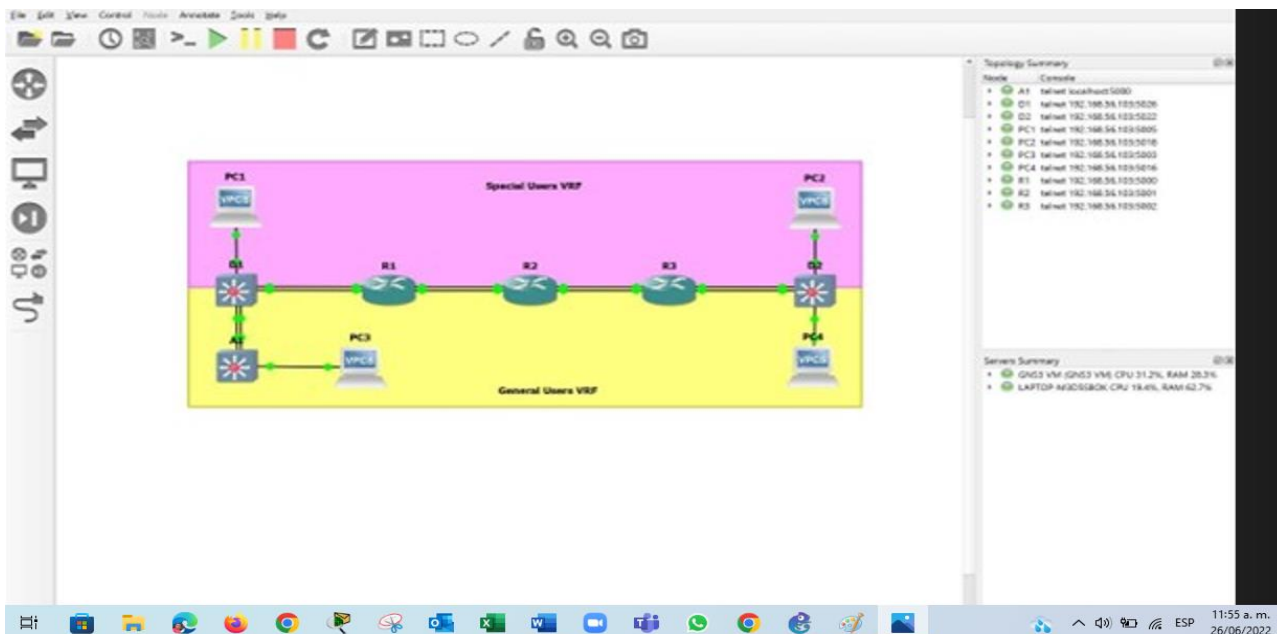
File Edit View Control Node Annotate Tools Help

Special Users VRF

PC1

VPCS

PC2

VPCS

D1

R1

R2

R3

D2

A1

PC3

VPCS

PC4

VPCS

General Users VRF

Topology Summary

Node Console

A1 telnet localhost:5000

D1 telnet 192.168.56.103:5026

D2 telnet 192.168.56.103:5022

PC1 telnet 192.168.56.103:5005

PC2 telnet 192.168.56.103:5018

PC3 telnet 192.168.56.103:5003

PC4 telnet 192.168.56.103:5016

R1 telnet 192.168.56.103:5000

R2 telnet 192.168.56.103:5001

R3 telnet 192.168.56.103:5002

Servers Summary

GNS3 VM (GNS3 VM) CPU 31.2%, RAM 28.3%

LAPTOP-M3DS6BOK CPU 19.4%, RAM 62.7%

ESP

11:55 a. m.
26/06/2022